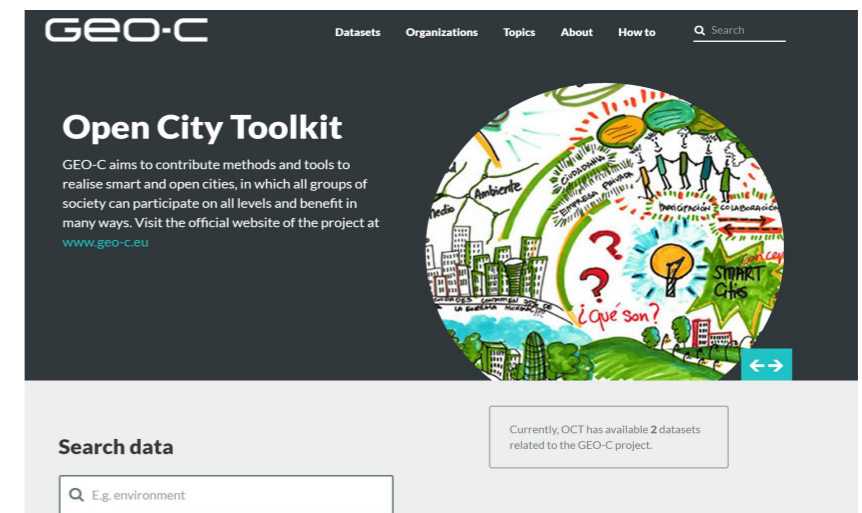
GEO-C

Datasets Organizations Topics About How to

Search

Open City Toolkit

GEO-C aims to contribute methods and tools to realise smart and open cities, in which all groups of society can participate on all levels and benefit in many ways. Visit the official website of the project at www.geo-c.eu

Medio Ambiente

Ciudadanía

Empresa Privada

Participación

Colaboración

SMART Cities

¿Qué son?

Currently, OCT has available 2 datasets related to the GEO-C project.

Search data

E.g. environment